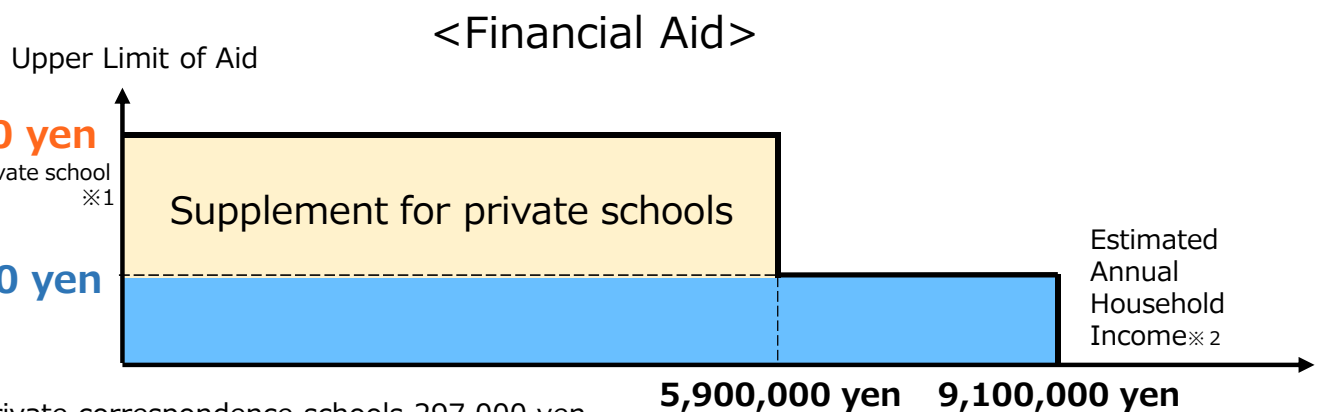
<Financial Aid>

Upper Limit of Aid

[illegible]0 yen
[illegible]vate school ※1

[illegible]0 yen

Supplement for private schools

Estimated Annual Household Income※2

5,900,000 yen 9,100,000 yen

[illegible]rivate correspondence schools 297,000 yen